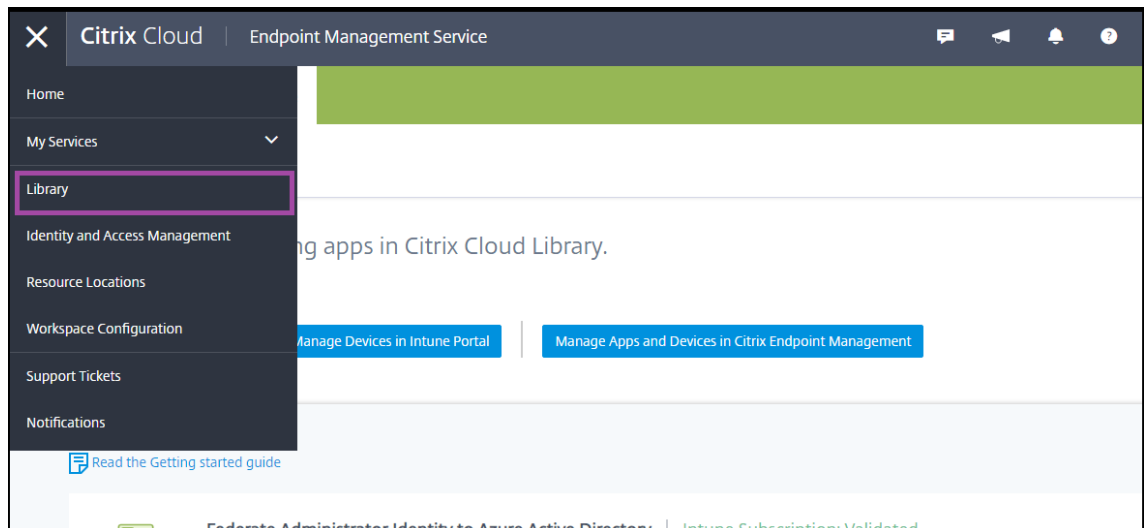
Citrix Cloud | Endpoint Management Service

Home

My Services

Library

Identity and Access Management

Resource Locations

Workspace Configuration

Support Tickets

Notifications

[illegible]ng apps in Citrix Cloud Library.

Manage Devices in Intune Portal

Manage Apps and Devices in Citrix Endpoint Management

Read the Getting started guide

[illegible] | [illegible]